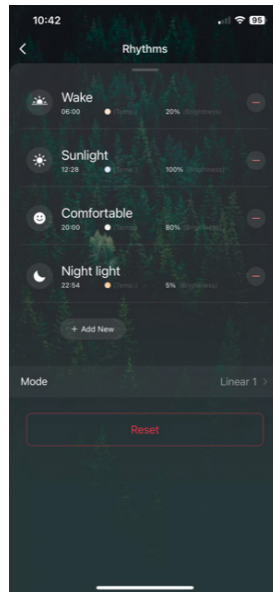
10:42

95

<

Rhythms

Wake
06:00 (Tone) 20% (Brightness)

Sunlight
12:28 (Tone) 100% (Brightness)

Comfortable
20:00 (Tone) 80% (Brightness)

Night light
22:54 (Tone) 5% (Brightness)

+ Add New

Mode

Linear 1 >

Reset